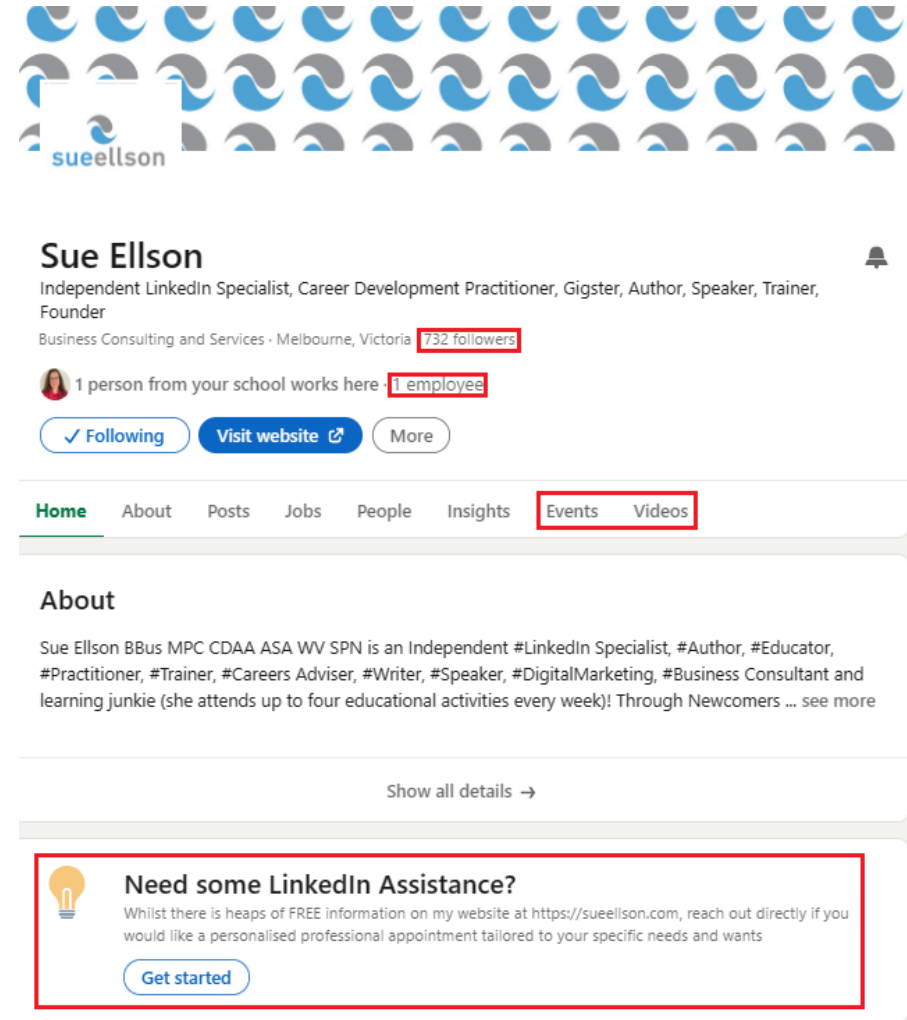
sueellson

Sue Ellson

Independent LinkedIn Specialist, Career Development Practitioner, Gigster, Author, Speaker, Trainer, Founder

Business Consulting and Services · Melbourne, Victoria · 732 followers

1 person from your school works here · 1 employee

✓ Following

Visit website

More

Home

About

Posts

Jobs

People

Insights

Events

Videos

About

Sue Ellson BBus MPC CDAA ASA WV SPN is an Independent #LinkedIn Specialist, #Author, #Educator, #Practitioner, #Trainer, #Careers Adviser, #Writer, #Speaker, #DigitalMarketing, #Business Consultant and learning junkie (she attends up to four educational activities every week)! Through Newcomers ... see more

Show all details →

Need some LinkedIn Assistance?

Whilst there is heaps of FREE information on my website at https://sueellson.com, reach out directly if you would like a personalised professional appointment tailored to your specific needs and wants

Get started